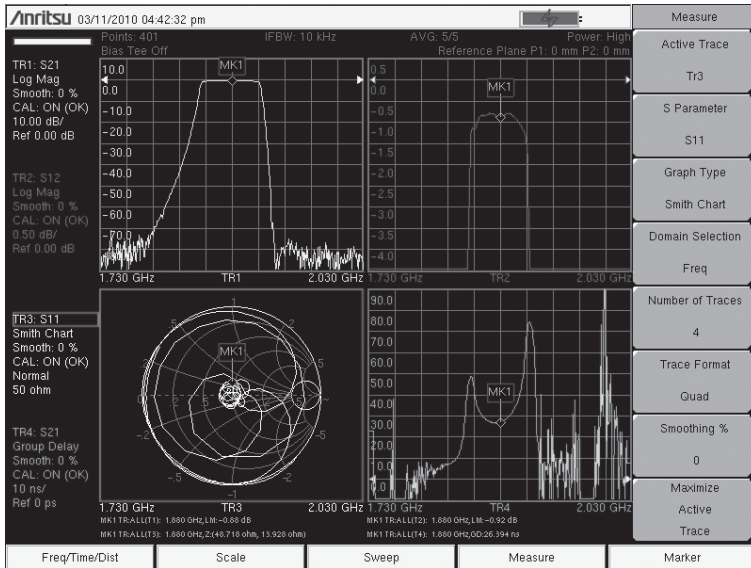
/inritsu 03/11/2010 04:42:32 pm

Points: 401 IFBW: 10 kHz AVG: 5/5 Power: High
Bias Tee Off Reference Plane P1: 0 mm P2: 0 mm

TR1: S21
Log Mag
Smooth: 0 %
CAL: ON (OK)
10.00 dB/
Ref 0.00 dB

TR2: S12
Log Mag
Smooth: 0 %
CAL: ON (OK)
0.50 dB/
Ref 0.00 dB

TR3: S11
Smith Chart
Smooth: 0 %
CAL: ON (OK)
Normal
50 ohm

TR4: S21
Group Delay
Smooth: 0 %
CAL: ON (OK)
10 ns/
Ref 0 ps

10.0
0.0
-10.0
-20.0
-30.0
-40.0
-50.0
-60.0
-70.0
MK1
1.730 GHz TR1 2.030 GHz

0.5
0.0
-0.5
-1.0
-1.5
-2.0
-2.5
-3.0
-3.5
-4.0
MK1
1.730 GHz TR2 2.030 GHz

MK1
1.730 GHz TR3 2.030 GHz
MK1 TR:ALL(T1): 1.880 GHz,LM:-0.88 dB
MK1 TR:ALL(T3): 1.880 GHz,Z:(48.718 ohm, 13.928 ohm)

90.0
80.0
70.0
60.0
50.0
40.0
30.0
20.0
10.0
0.0
MK1
1.730 GHz TR4 2.030 GHz
MK1 TR:ALL(T2): 1.880 GHz,LM:-0.92 dB
MK1 TR:ALL(T4): 1.880 GHz,GD:26.394 ns

Measure
Active Trace
Tr3
S Parameter
S11
Graph Type
Smith Chart
Domain Selection
Freq
Number of Traces
4
Trace Format
Quad
Smoothing %
0
Maximize
Active
Trace

Freq/Time/Dist | Scale | Sweep | Measure | Marker